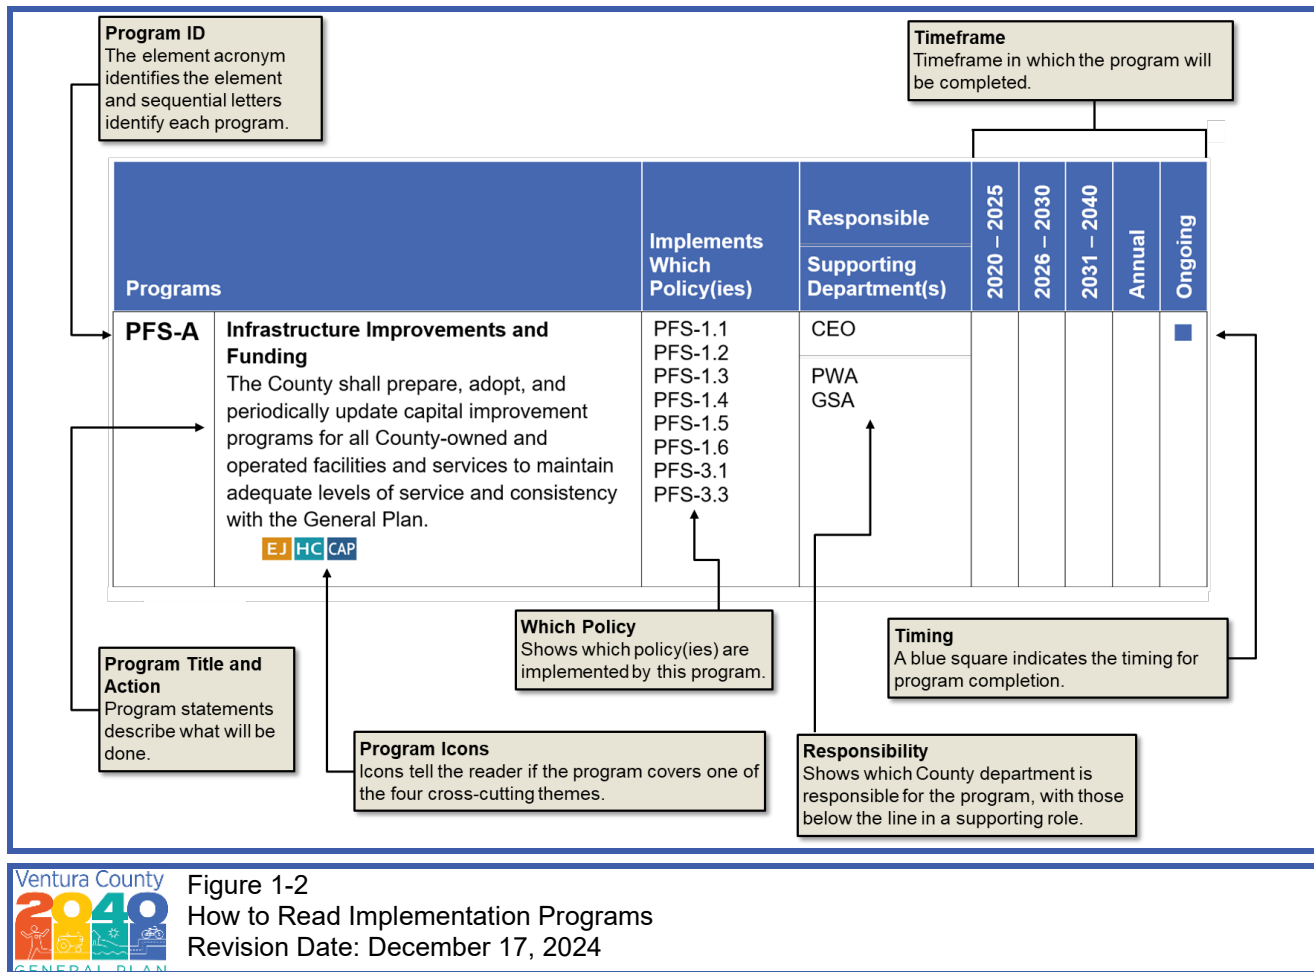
**Program ID**
The element acronym identifies the element and sequential letters identify each program.

**Timeframe**
Timeframe in which the program will be completed.

| Programs | | Implements Which Policy(ies) | Responsible / Supporting Department(s) | 2020 – 2025 | 2026 – 2030 | 2031 – 2040 | Annual | Ongoing |
|---|---|---|---|---|---|---|---|---|
| PFS-A | **Infrastructure Improvements and Funding** The County shall prepare, adopt, and periodically update capital improvement programs for all County-owned and operated facilities and services to maintain adequate levels of service and consistency with the General Plan. EJ HC CAP | PFS-1.1 PFS-1.2 PFS-1.3 PFS-1.4 PFS-1.5 PFS-1.6 PFS-3.1 PFS-3.3 | CEO / PWA GSA | | | | | ■ |

**Program Title and Action**
Program statements describe what will be done.

**Program Icons**
Icons tell the reader if the program covers one of the four cross-cutting themes.

**Which Policy**
Shows which policy(ies) are implemented by this program.

**Responsibility**
Shows which County department is responsible for the program, with those below the line in a supporting role.

**Timing**
A blue square indicates the timing for program completion.

Ventura County 2040 GENERAL PLAN
Figure 1-2
How to Read Implementation Programs
Revision Date: December 17, 2024